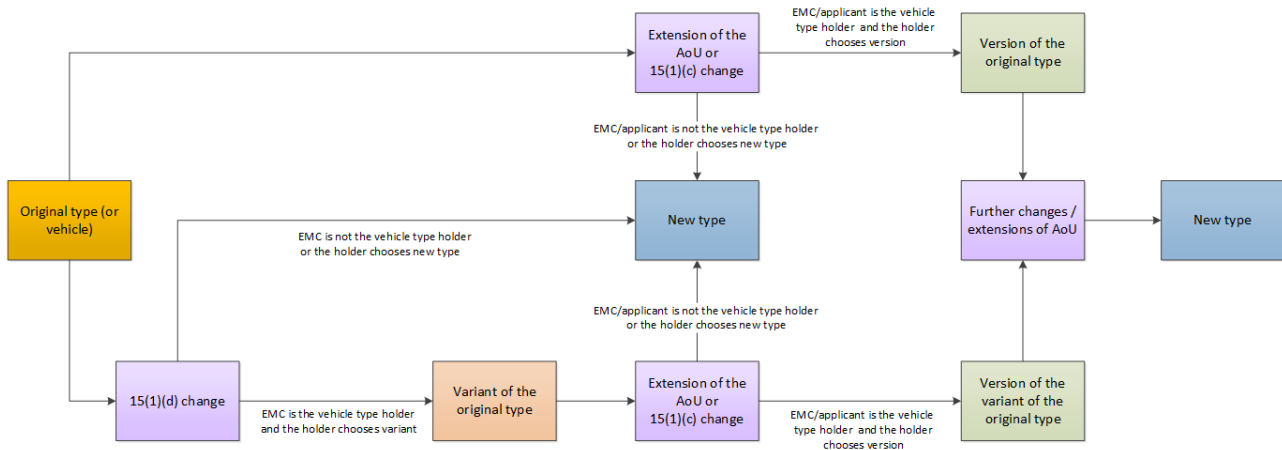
Original type (or vehicle)

Extension of the AoU or 15(1)(c) change

EMC/applicant is the vehicle type holder and the holder chooses version

Version of the original type

EMC/applicant is not the vehicle type holder or the holder chooses new type

New type

EMC is not the vehicle type holder or the holder chooses new type

Further changes / extensions of AoU

New type

EMC/applicant is not the vehicle type holder or the holder chooses new type

15(1)(d) change

EMC is the vehicle type holder and the holder chooses variant

Variant of the original type

Extension of the AoU or 15(1)(c) change

EMC/applicant is the vehicle type holder and the holder chooses version

Version of the variant of the original type